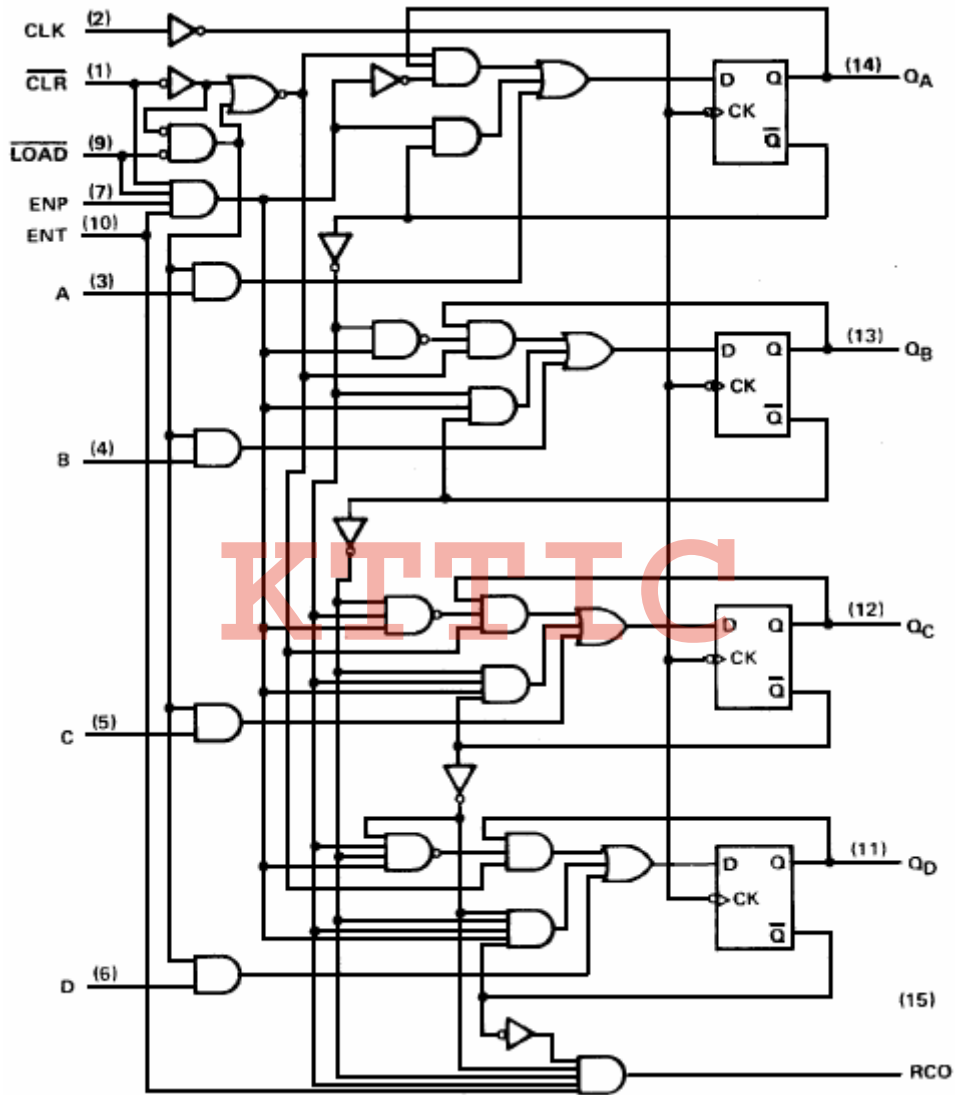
CLK (2)
$\overline{CLR}$ (1)
$\overline{LOAD}$ (9)
ENP (7)
ENT (10)
A (3)
B (4)
C (5)
D (6)
D Q CK $\overline{Q}$ (14) $Q_A$
D Q CK $\overline{Q}$ (13) $Q_B$
D Q CK $\overline{Q}$ (12) $Q_C$
D Q CK $\overline{Q}$ (11) $Q_D$
(15)
RCO
KTTIC